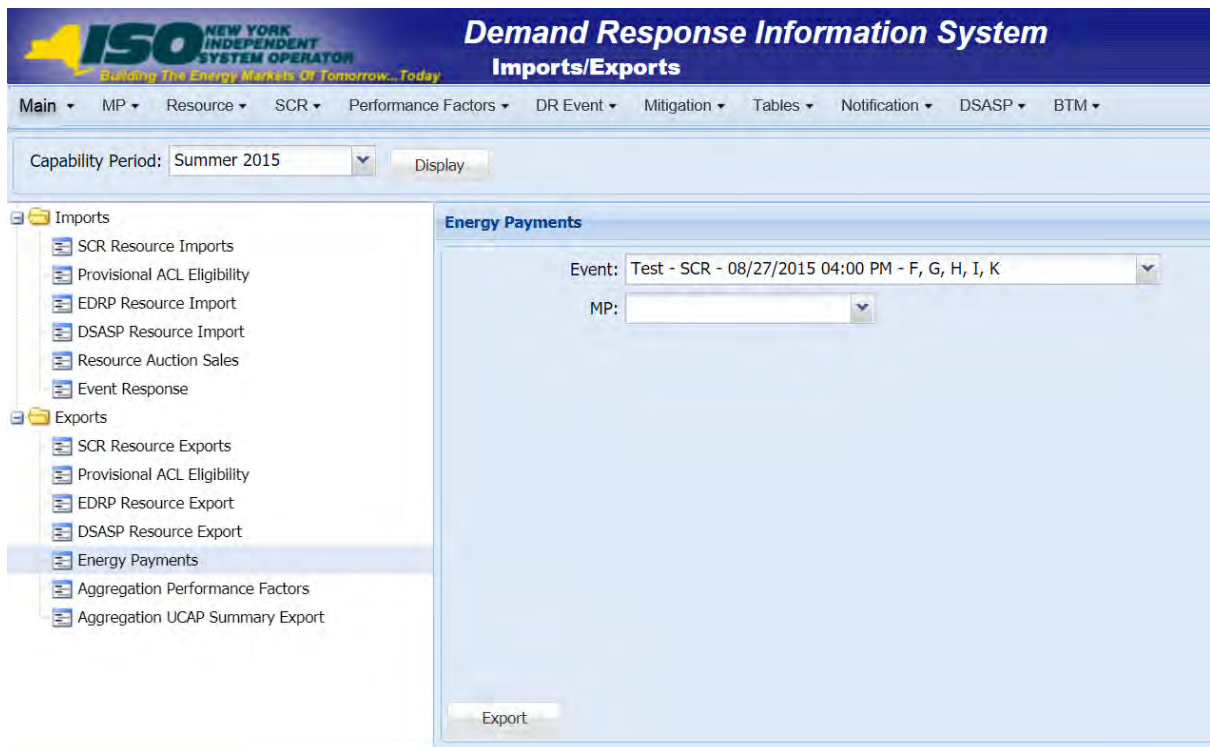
ISO NEW YORK INDEPENDENT SYSTEM OPERATOR
Building The Energy Markets Of Tomorrow...Today

Demand Response Information System
Imports/Exports

Main ▾ MP ▾ Resource ▾ SCR ▾ Performance Factors ▾ DR Event ▾ Mitigation ▾ Tables ▾ Notification ▾ DSASP ▾ BTM ▾

Capability Period: Summer 2015 Display

Imports
SCR Resource Imports
Provisional ACL Eligibility
EDRP Resource Import
DSASP Resource Import
Resource Auction Sales
Event Response
Exports
SCR Resource Exports
Provisional ACL Eligibility
EDRP Resource Export
DSASP Resource Export
Energy Payments
Aggregation Performance Factors
Aggregation UCAP Summary Export

Energy Payments

Event: Test - SCR - 08/27/2015 04:00 PM - F, G, H, I, K
MP:

Export